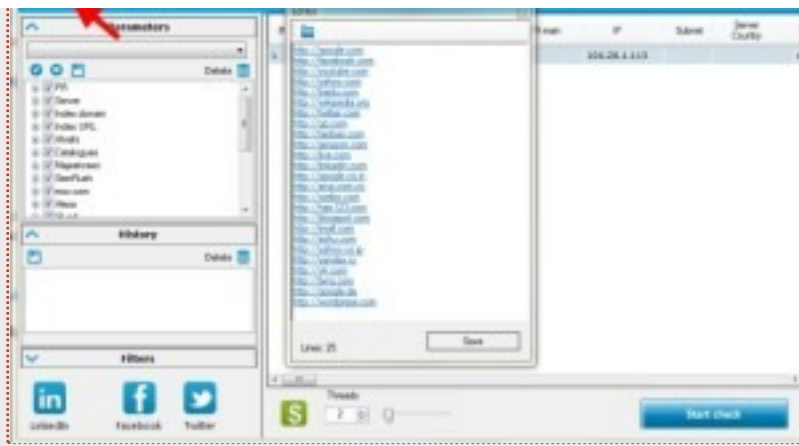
Parameters

Delete

PR
Server
Index domain
Index DPL
Alexa
Catalogues
Majestic
SeoFlash
moz.com
Alexa

History

Delete

Filters

LinkedIn Facebook Twitter

Links

http://google.com
http://facebook.com
http://youtube.com
http://yahoo.com
http://baidu.com
http://wikipedia.org
http://twitter.com
http://qq.com
http://taobao.com
http://amazon.com
http://live.com
http://linkedin.com
http://google.co.in
http://sina.com.cn
http://weibo.com
http://hao123.com
http://blogspot.com
http://tmall.com
http://sohu.com
http://yahoo.co.jp
http://yandex.ru
http://vk.com
http://bing.com
http://google.de
http://wordpress.com

Lines: 25

Save

Domain IP Subnet Server Country

104.28.1.115

Threads

2

Start check